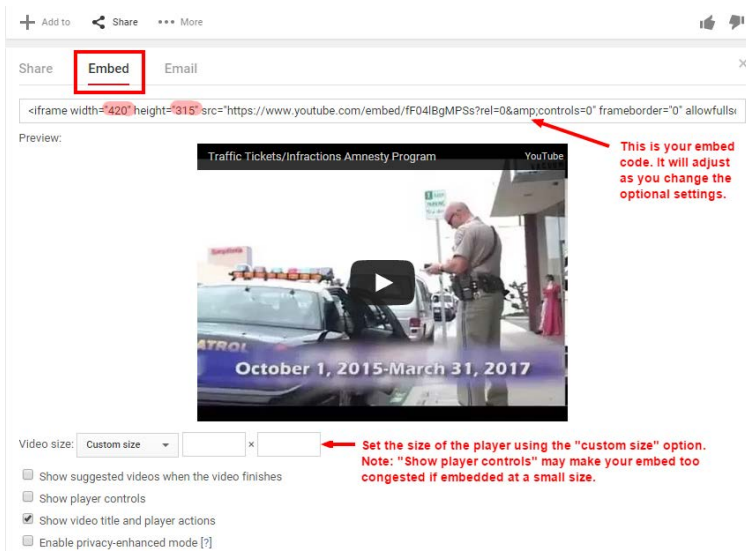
Add to Share ••• More

Share Embed Email

<iframe width="420" height="315" src="https://www.youtube.com/embed/fF04lBgMPSs?rel=0&amp;controls=0" frameborder="0" allowfulls

Preview:

Traffic Tickets/Infractions Amnesty Program YouTube

ATROL

October 1, 2015-March 31, 2017

This is your embed code. It will adjust as you change the optional settings.

Video size: Custom size ×

Set the size of the player using the "custom size" option. Note: "Show player controls" may make your embed too congested if embedded at a small size.

Show suggested videos when the video finishes

Show player controls

Show video title and player actions

Enable privacy-enhanced mode [?]